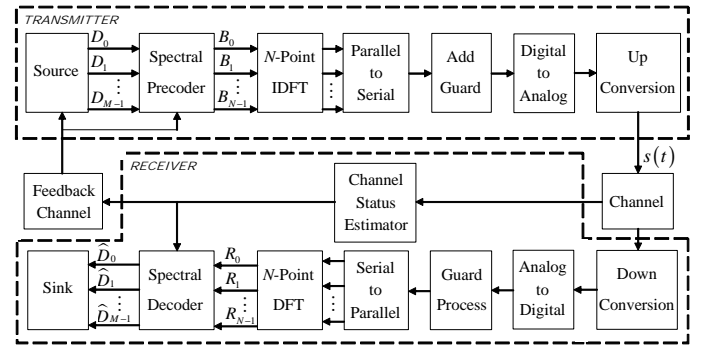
TRANSMITTER

Source

$D_0$
$D_1$
$\vdots$
$D_{M-1}$

Spectral Precoder

$B_0$
$B_1$
$\vdots$
$B_{N-1}$

$N$-Point IDFT

Parallel to Serial

Add Guard

Digital to Analog

Up Conversion

$s(t)$

RECEIVER

Feedback Channel

Channel Status Estimator

Channel

Sink

$\widehat{D}_0$
$\widehat{D}_1$
$\vdots$
$\widehat{D}_{M-1}$

Spectral Decoder

$R_0$
$R_1$
$\vdots$
$R_{N-1}$

$N$-Point DFT

Serial to Parallel

Guard Process

Analog to Digital

Down Conversion